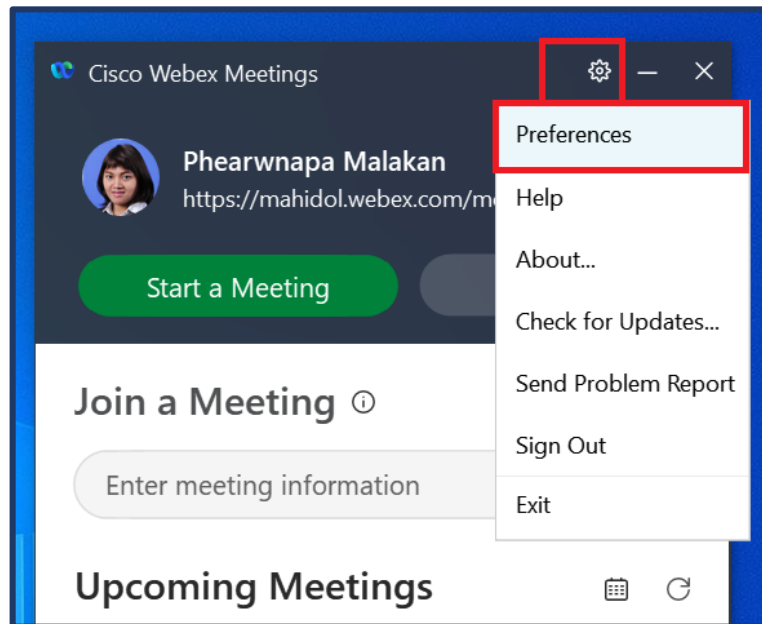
Cisco Webex Meetings

Phearwnapa Malakan
https://mahidol.webex.com/m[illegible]

Start a Meeting

Join a Meeting

Enter meeting information

Upcoming Meetings

Preferences
Help
About...
Check for Updates...
Send Problem Report
Sign Out
Exit